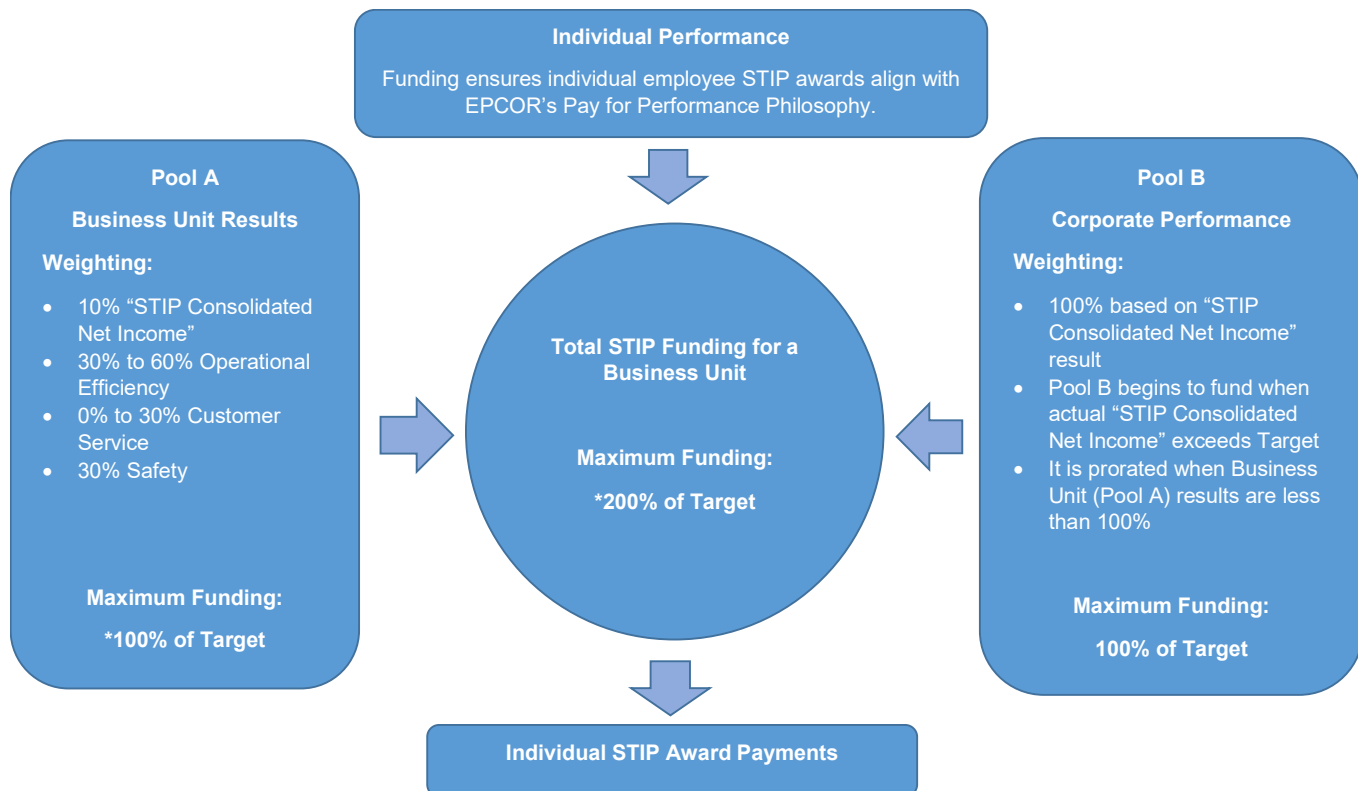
Individual Performance

Funding ensures individual employee STIP awards align with EPCOR’s Pay for Performance Philosophy.

Pool A

Business Unit Results

Weighting:

- 10% “STIP Consolidated Net Income”
- 30% to 60% Operational Efficiency
- 0% to 30% Customer Service
- 30% Safety

Maximum Funding:

*100% of Target

Total STIP Funding for a Business Unit

Maximum Funding:

*200% of Target

Pool B

Corporate Performance

Weighting:

- 100% based on “STIP Consolidated Net Income” result
- Pool B begins to fund when actual “STIP Consolidated Net Income” exceeds Target
- It is prorated when Business Unit (Pool A) results are less than 100%

Maximum Funding:

100% of Target

Individual STIP Award Payments